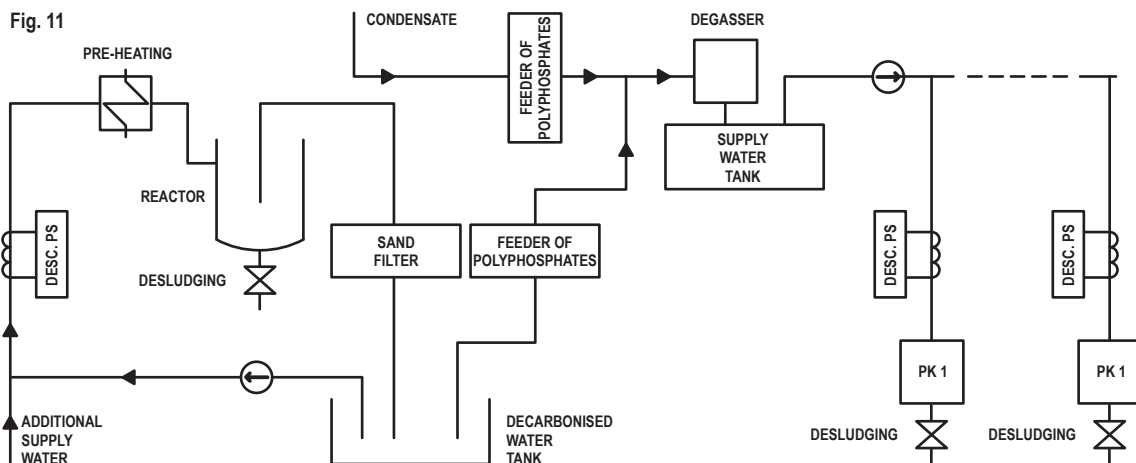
Fig. 11

PRE-HEATING

CONDENSATE

FEEDER OF POLYPHOSPHATES

DEGASSER

SUPPLY WATER TANK

REACTOR

DESC. PS

DESLUDGING

SAND FILTER

FEEDER OF POLYPHOSPHATES

DESC. PS

DESC. PS

PK 1

PK 1

ADDITIONAL SUPPLY WATER

DECARBONISED WATER TANK

DESLUDGING

DESLUDGING